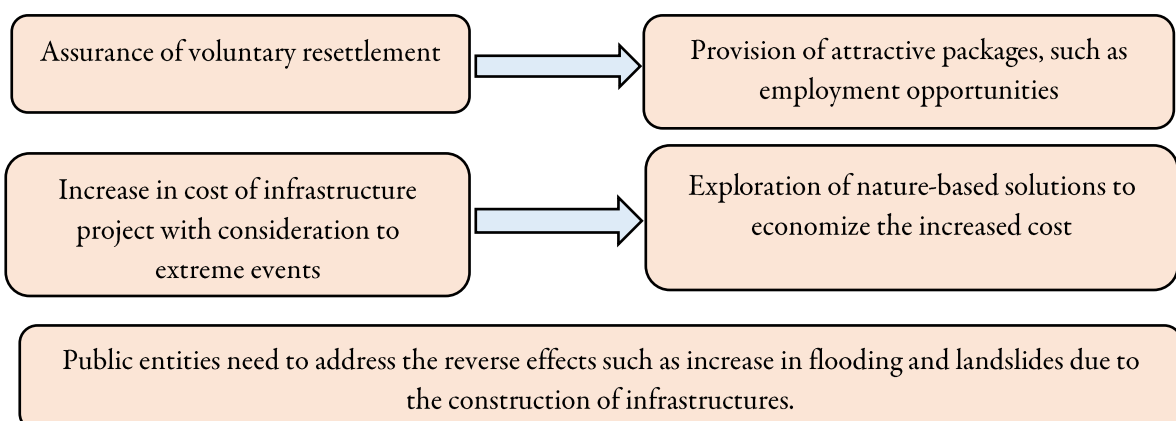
Assurance of voluntary resettlement

Provision of attractive packages, such as employment opportunities

Increase in cost of infrastructure project with consideration to extreme events

Exploration of nature-based solutions to economize the increased cost

Public entities need to address the reverse effects such as increase in flooding and landslides due to the construction of infrastructures.